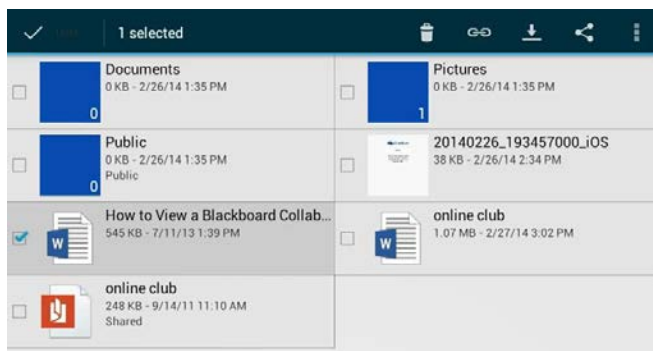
1 selected

Documents
0 KB - 2/26/14 1:35 PM
0

Pictures
0 KB - 2/26/14 1:35 PM
1

Public
0 KB - 2/26/14 1:35 PM
Public
0

20140226_193457000_iOS
38 KB - 2/26/14 2:34 PM

How to View a Blackboard Collab...
545 KB - 7/11/13 1:39 PM

online club
1.07 MB - 2/27/14 3:02 PM

online club
248 KB - 9/14/11 11:10 AM
Shared